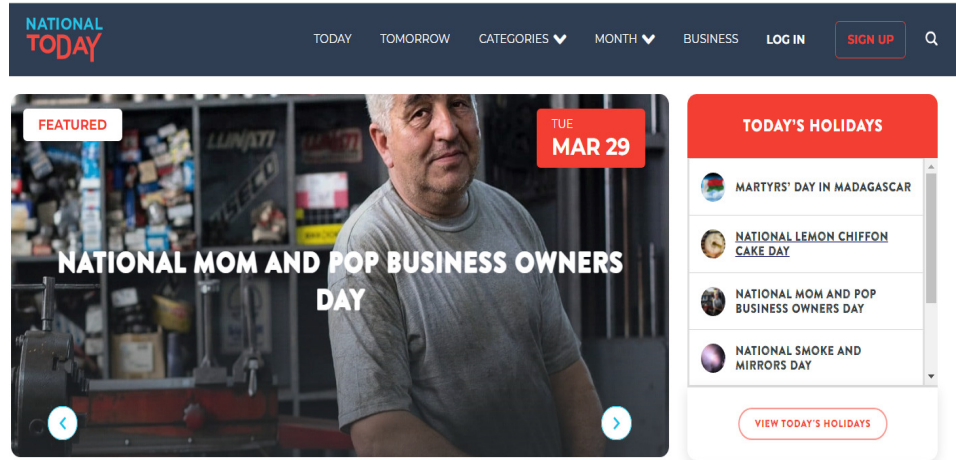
NATIONAL TODAY

TODAY TOMORROW CATEGORIES MONTH BUSINESS LOG IN SIGN UP

FEATURED

TUE
MAR 29

LUNATI

NATIONAL MOM AND POP BUSINESS OWNERS DAY

TODAY'S HOLIDAYS

MARTYRS' DAY IN MADAGASCAR

NATIONAL LEMON CHIFFON CAKE DAY

NATIONAL MOM AND POP BUSINESS OWNERS DAY

NATIONAL SMOKE AND MIRRORS DAY

VIEW TODAY'S HOLIDAYS